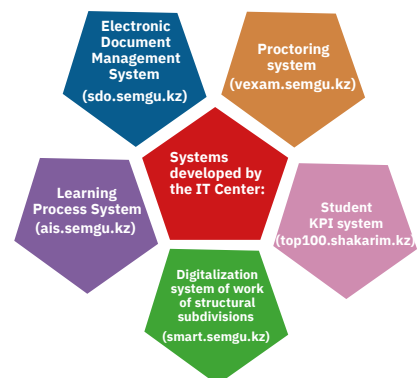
Systems developed by the IT Center:

Electronic Document Management System

(sdo.semgu.kz)

Proctoring system
(vexam.semgu.kz)

Student KPI system
(top100.shakarim.kz)

Digitalization system of work of structural subdivisions

(smart.semgu.kz)

Learning Process System
(ais.semgu.kz)